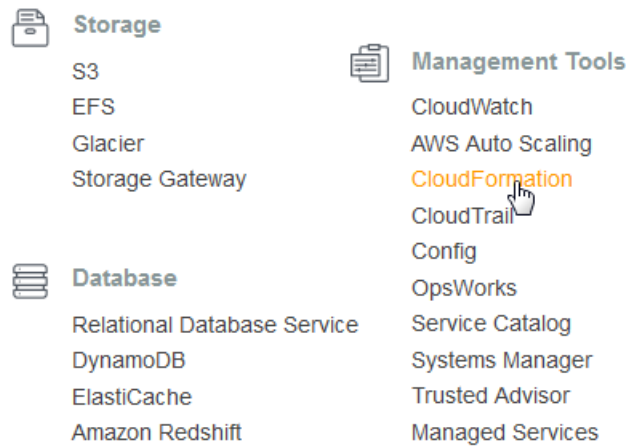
Storage
S3
EFS
Glacier
Storage Gateway

Database
Relational Database Service
DynamoDB
ElastiCache
Amazon Redshift

Management Tools
CloudWatch
AWS Auto Scaling
CloudFormation
CloudTrail
Config
OpsWorks
Service Catalog
Systems Manager
Trusted Advisor
Managed Services